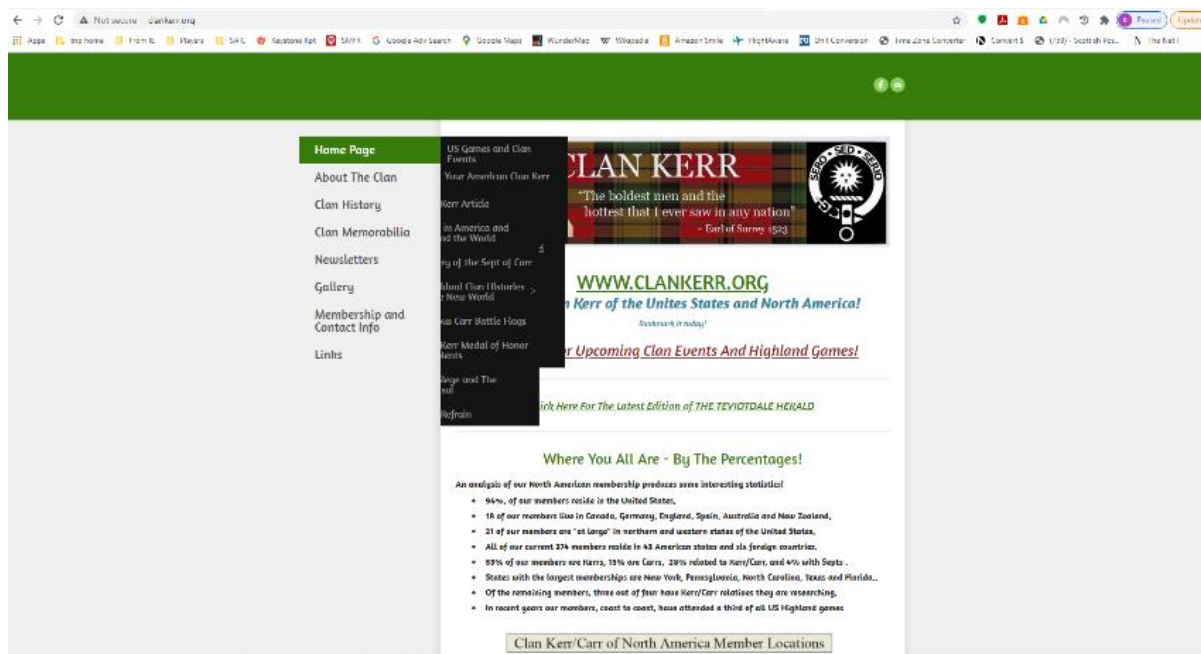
Not secure clankerr.org

Apps | the home | From IL | Players | SATC | Keystone Kpt | SMFH | Google Adv Search | Google Maps | WunderMap | Wikipedia | Amazon Smile | FlightAware | Unit Conversion | Time Zone Converter | Convert $ | (1/59) - Scottish Fo... | The Nat

Paused | Update

Home Page
About The Clan
Clan History
Clan Memorabilia
Newsletters
Gallery
Membership and Contact Info
Links

US Games and Clan Events
Your American Clan Kerr
Kerr Article
in America and nd the World
ry of the Sept of Carr
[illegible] Clan Histories New World
Carr Battle Flags
Kerr Medal of Honor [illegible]
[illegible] and The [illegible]
Refrain

CLAN KERR
"The boldest men and the hottest that I ever saw in any nation"
- Earl of Surrey 1523
SERO SED SERIO

WWW.CLANKERR.ORG
n Kerr of the Unites States and North America!
Bookmark it today!
r Upcoming Clan Events And Highland Games!
ick Here For The Latest Edition of THE TEVIOTDALE HERALD

Where You All Are - By The Percentages!

An analysis of our North American membership produces some interesting statistics!
• 94%, of our members reside in the United States,
• 18 of our members live in Canada, Germany, England, Spain, Australia and New Zealand,
• 21 of our members are "at large" in northern and western states of the United States,
• All of our current 374 members reside in 43 American states and six foreign countries,
• 53% of our members are Kerrs, 15% are Carrs, 28% related to Kerr/Carr, and 4% with Septs .
• States with the largest memberships are New York, Pennsylvania, North Carolina, Texas and Florida..
• Of the remaining members, three out of four have Kerr/Carr relatives they are researching,
• In recent years our members, coast to coast, have attended a third of all US Highland games

Clan Kerr/Carr of North America Member Locations